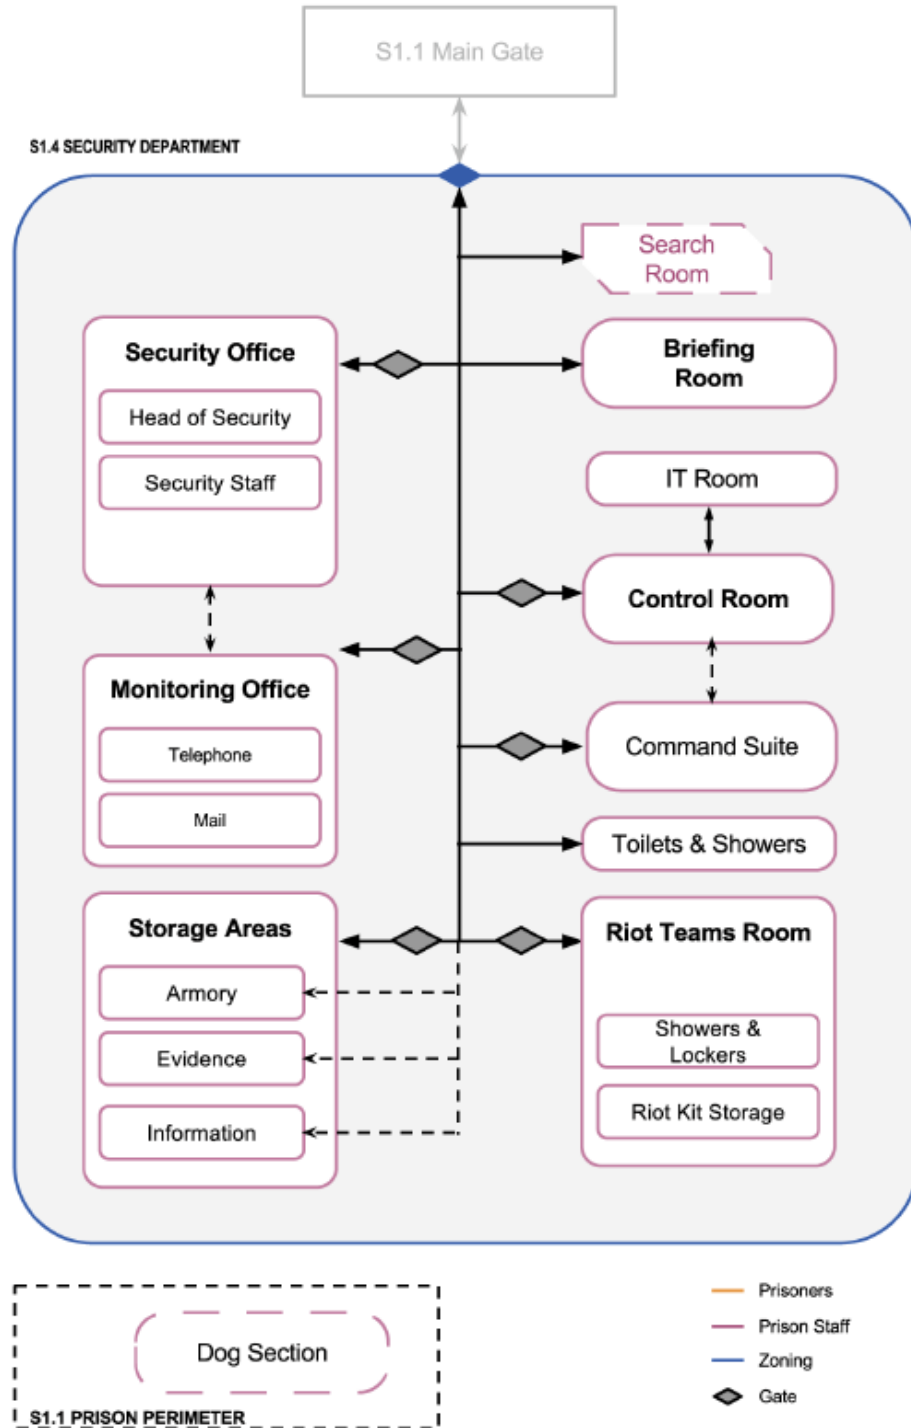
S1.1 Main Gate

S1.4 SECURITY DEPARTMENT

Search Room

Security Office

Head of Security

Security Staff

Briefing Room

IT Room

Control Room

Monitoring Office

Telephone

Mail

Command Suite

Toilets & Showers

Storage Areas

Armory

Evidence

Information

Riot Teams Room

Showers & Lockers

Riot Kit Storage

Dog Section

S1.1 PRISON PERIMETER

Prisoners

Prison Staff

Zoning

Gate